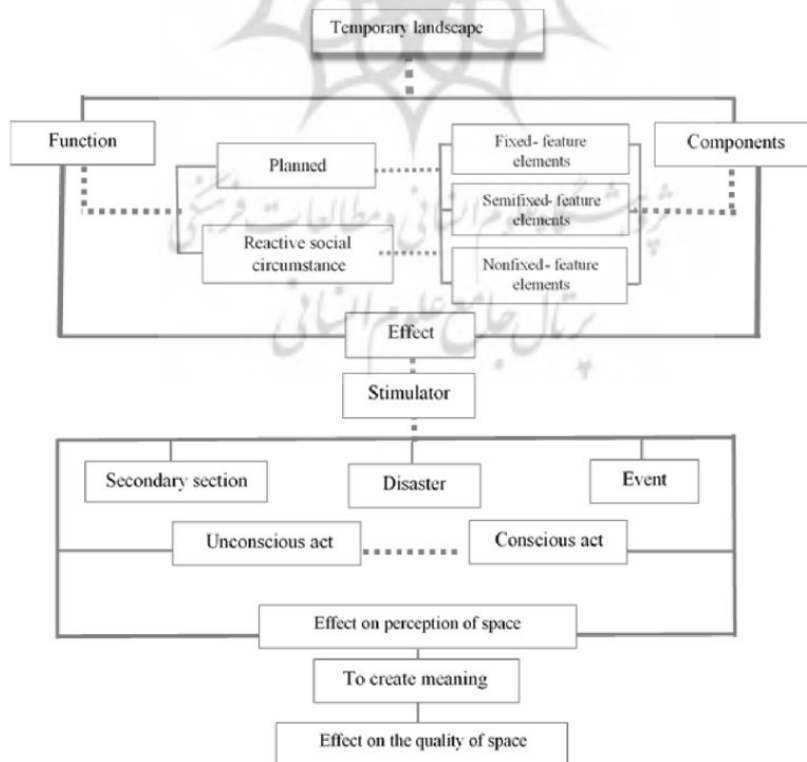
Temporary landscape

Function

Planned

Reactive social circumstance

Fixed- feature elements

Semifixed- feature elements

Nonfixed- feature elements

Components

Effect

Stimulator

Secondary section

Disaster

Event

Unconscious act

Conscious act

Effect on perception of space

To create meaning

Effect on the quality of space